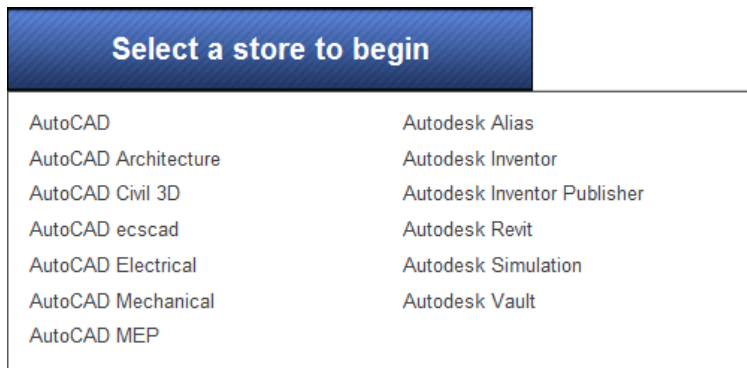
Select a store to begin

AutoCAD
AutoCAD Architecture
AutoCAD Civil 3D
AutoCAD ecscad
AutoCAD Electrical
AutoCAD Mechanical
AutoCAD MEP

Autodesk Alias
Autodesk Inventor
Autodesk Inventor Publisher
Autodesk Revit
Autodesk Simulation
Autodesk Vault